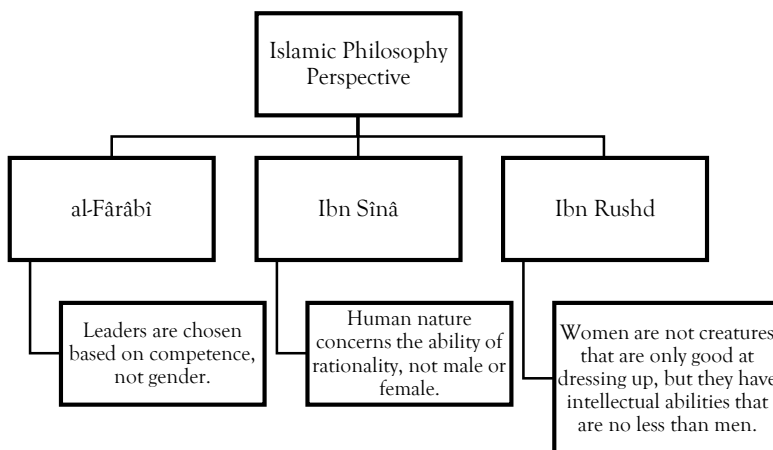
Islamic Philosophy Perspective

al-Fârâbî

Ibn Sînâ

Ibn Rushd

Leaders are chosen based on competence, not gender.

Human nature concerns the ability of rationality, not male or female.

Women are not creatures that are only good at dressing up, but they have intellectual abilities that are no less than men.